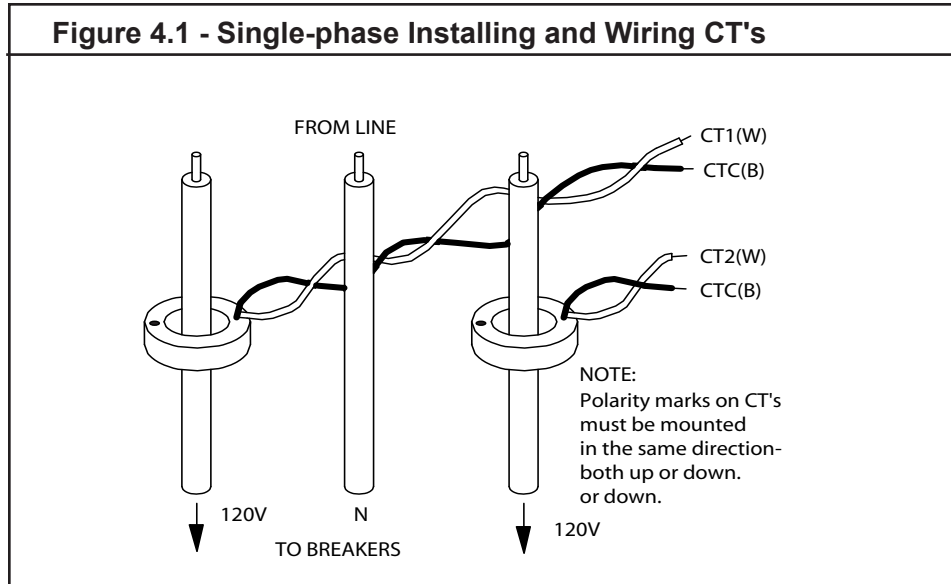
Figure 4.1 - Single-phase Installing and Wiring CT's

FROM LINE

CT1(W)
CTC(B)

CT2(W)
CTC(B)

NOTE:
Polarity marks on CT's must be mounted in the same direction- both up or down. or down.

120V
N
120V
TO BREAKERS